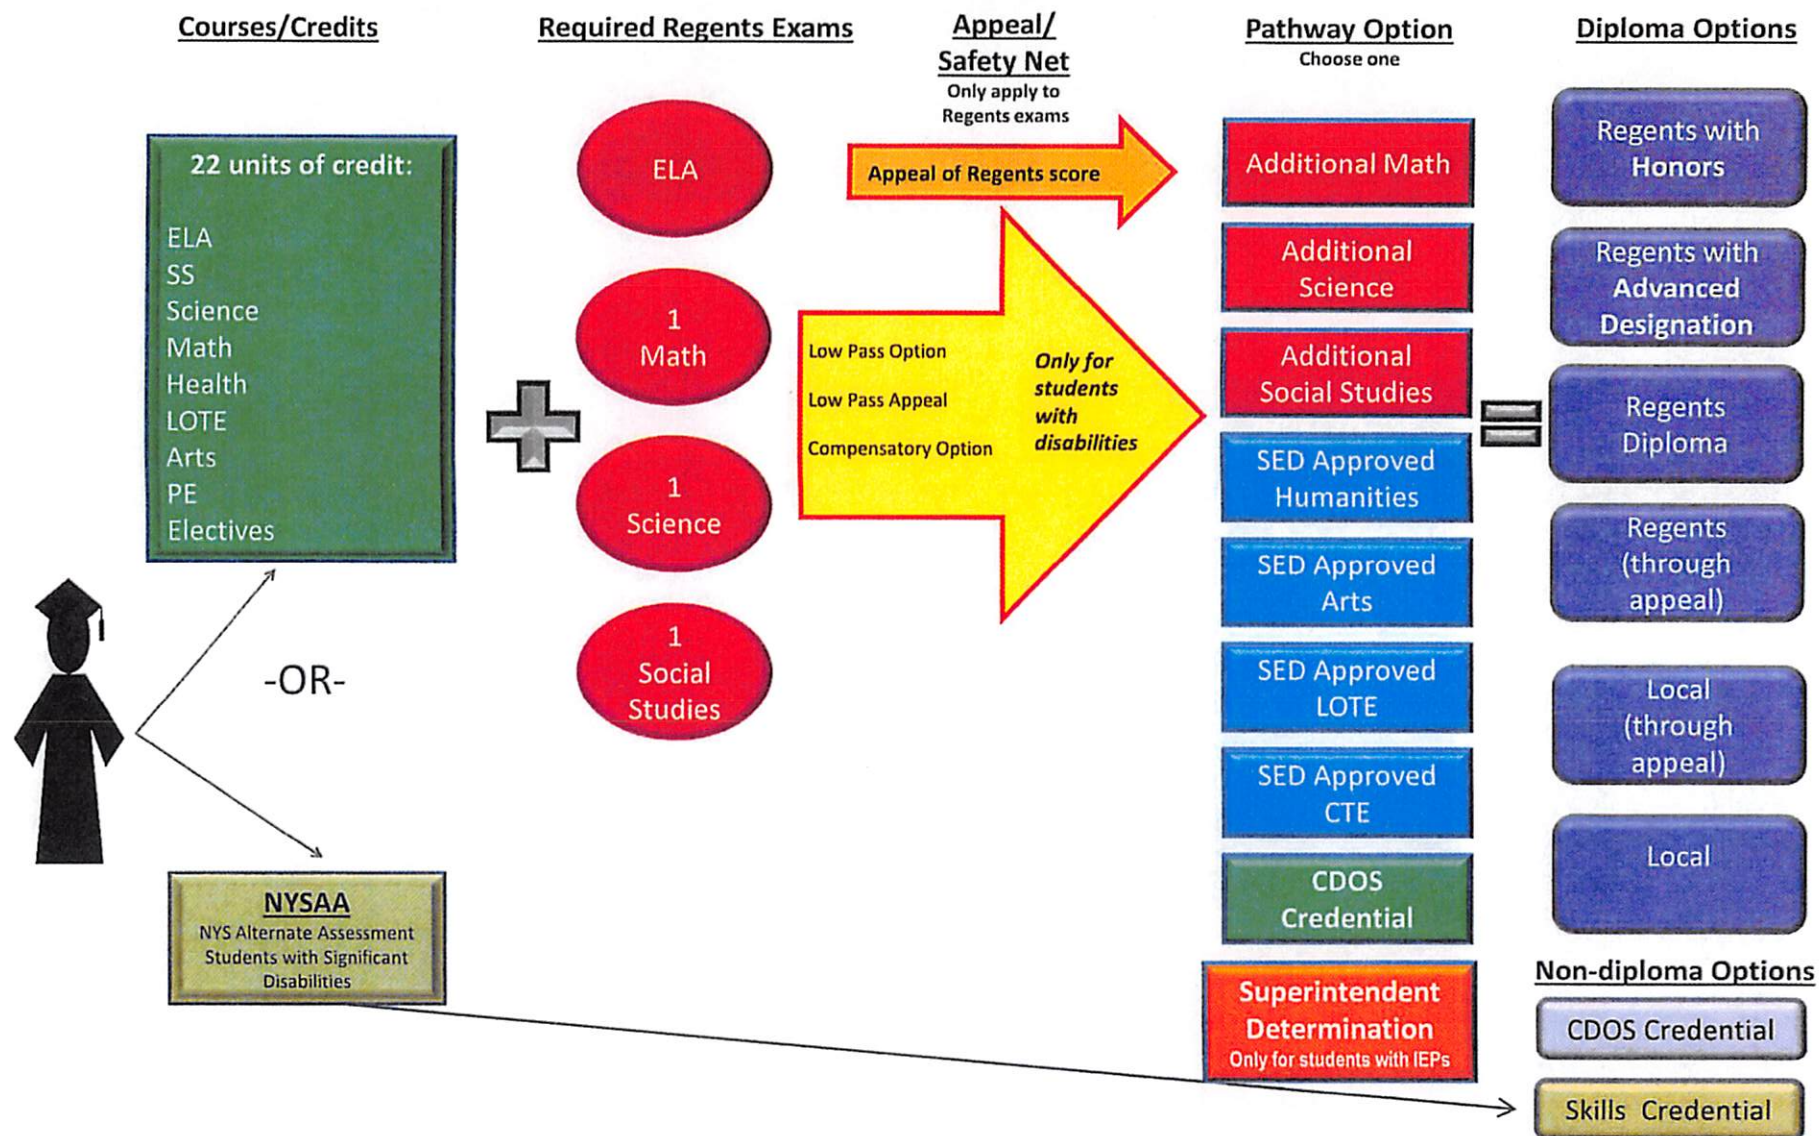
Courses/Credits

Required Regents Exams

Appeal/ Safety Net
Only apply to Regents exams

Pathway Option
Choose one

Diploma Options

22 units of credit:

ELA
SS
Science
Math
Health
LOTE
Arts
PE
Electives

ELA

1 Math

1 Science

1 Social Studies

Appeal of Regents score

Low Pass Option

Low Pass Appeal

Compensatory Option

Only for students with disabilities

Additional Math

Additional Science

Additional Social Studies

SED Approved Humanities

SED Approved Arts

SED Approved LOTE

SED Approved CTE

CDOS Credential

Superintendent Determination
Only for students with IEPs

Regents with Honors

Regents with Advanced Designation

Regents Diploma

Regents (through appeal)

Local (through appeal)

Local

Non-diploma Options

CDOS Credential

Skills Credential

-OR-

NYSAA
NYS Alternate Assessment Students with Significant Disabilities